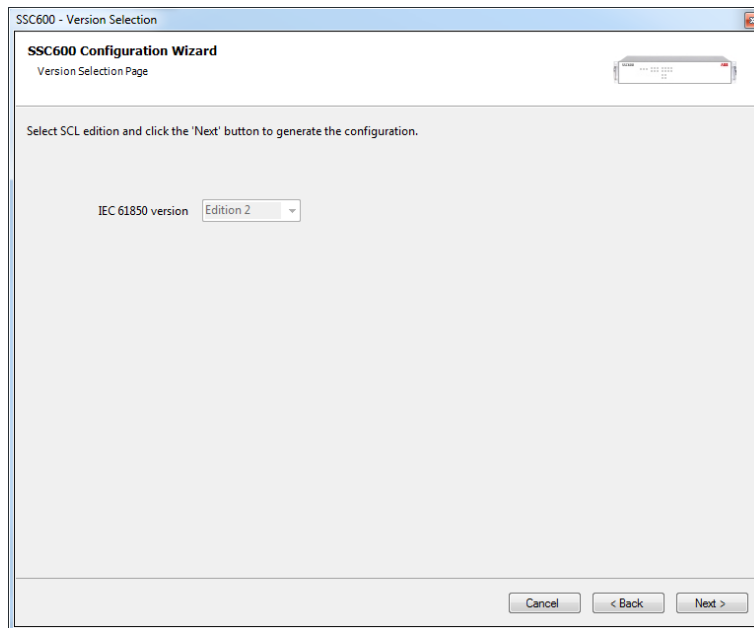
SSC600 - Version Selection

SSC600 Configuration Wizard
Version Selection Page

Select SCL edition and click the 'Next' button to generate the configuration.

IEC 61850 version Edition 2

Cancel < Back Next >